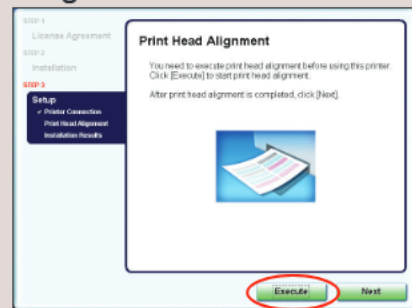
STEP 1
License Agreement
STEP 2
Installation
STEP 3
Setup
✓ Printer Connection
Print Head Alignment
Installation Results

Print Head Alignment

You need to execute print head alignment before using this printer. Click [Execute] to start print head alignment.

After print head alignment is completed, click [Next].

Execute
Next